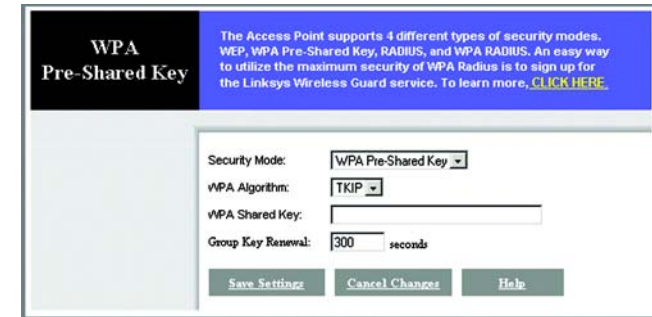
WPA Pre-Shared Key

The Access Point supports 4 different types of security modes. WEP, WPA Pre-Shared Key, RADIUS, and WPA RADIUS. An easy way to utilize the maximum security of WPA Radius is to sign up for the Linksys Wireless Guard service. To learn more, CLICK HERE.

Security Mode: WPA Pre-Shared Key

WPA Algorithm: TKIP

WPA Shared Key:

Group Key Renewal: 300 seconds

Save Settings Cancel Changes Help